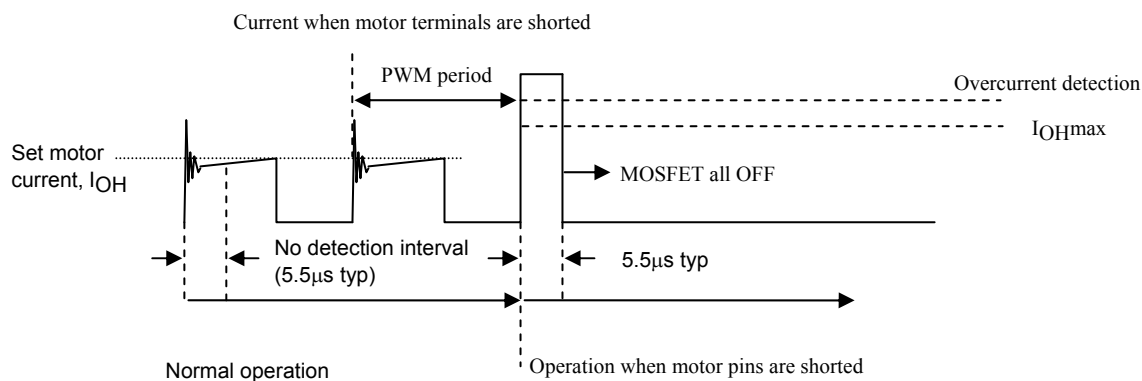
Current when motor terminals are shorted

PWM period

Overcurrent detection

$I_{OH}$max

Set motor current, $I_{OH}$

MOSFET all OFF

No detection interval (5.5μs typ)

5.5μs typ

Normal operation

Operation when motor pins are shorted